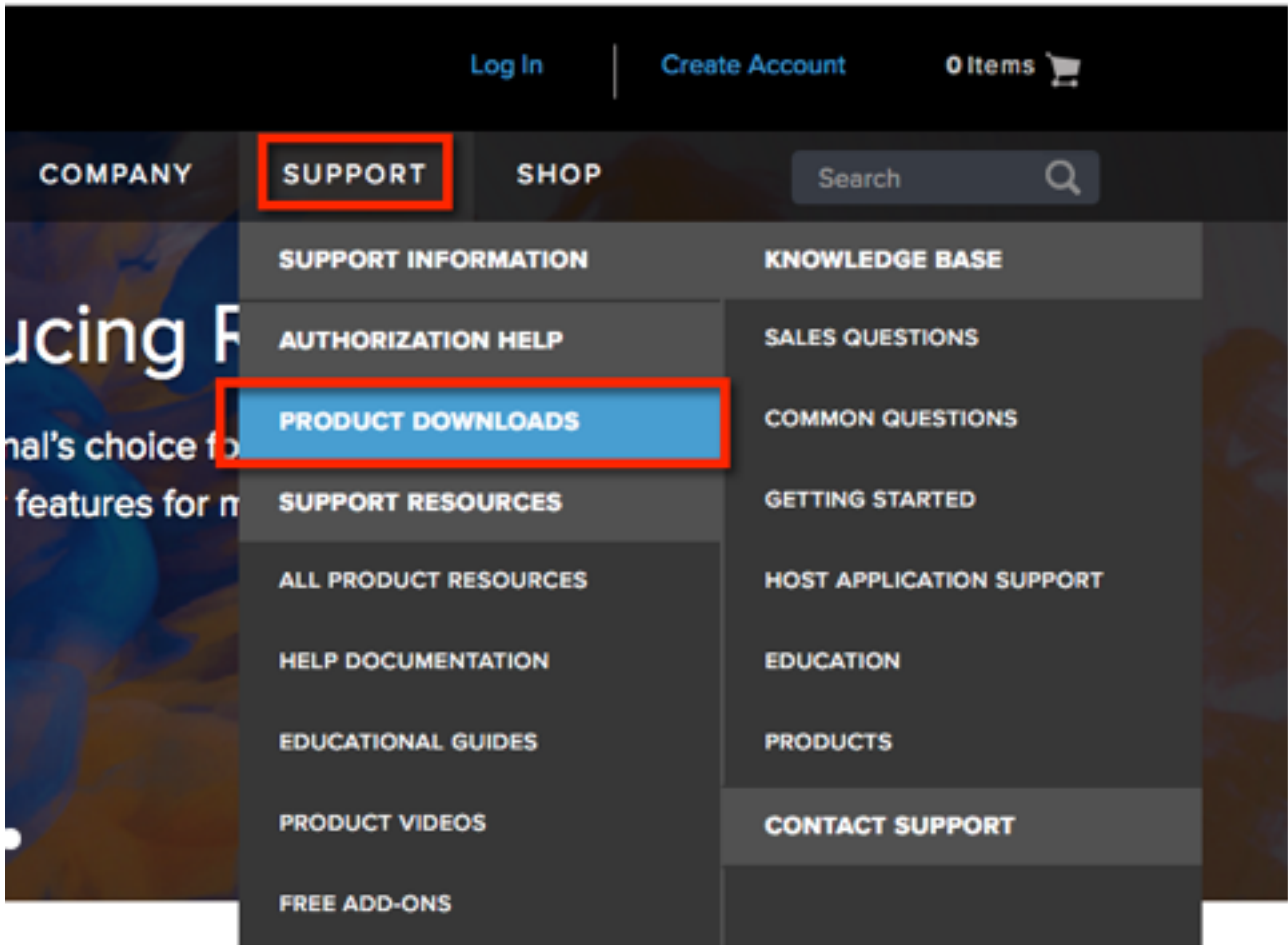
Log In | Create Account 0 Items

COMPANY SUPPORT SHOP Search

ucing F

nal's choice f

features for m

SUPPORT INFORMATION

AUTHORIZATION HELP

PRODUCT DOWNLOADS

SUPPORT RESOURCES

ALL PRODUCT RESOURCES

HELP DOCUMENTATION

EDUCATIONAL GUIDES

PRODUCT VIDEOS

FREE ADD-ONS

KNOWLEDGE BASE

SALES QUESTIONS

COMMON QUESTIONS

GETTING STARTED

HOST APPLICATION SUPPORT

EDUCATION

PRODUCTS

CONTACT SUPPORT